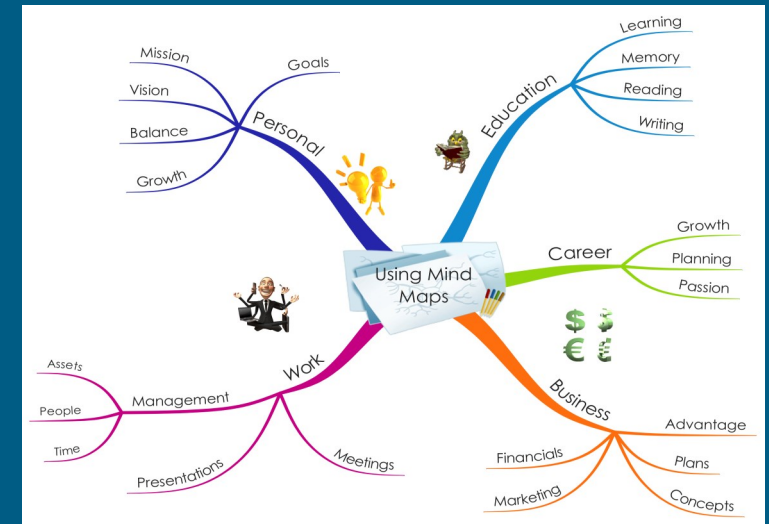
Using Mind Maps

Personal
Mission
Goals
Vision
Balance
Growth

Education
Learning
Memory
Reading
Writing

Career
Growth
Planning
Passion

Business
Advantage
Plans
Concepts
Financials
Marketing

Work
Management
Assets
People
Time
Presentations
Meetings

$ $
€ €